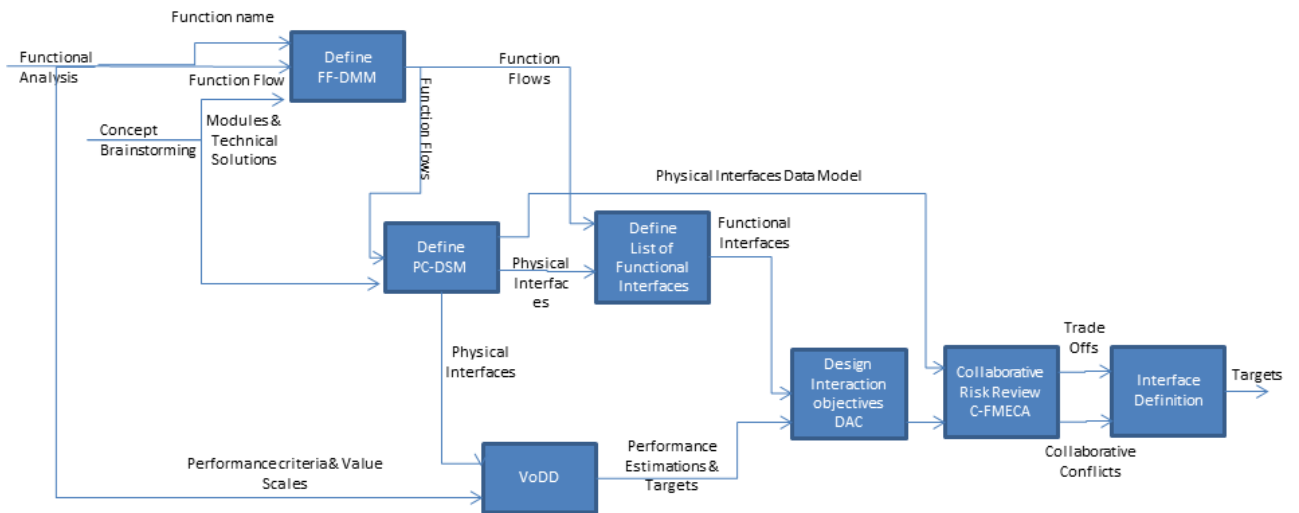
Function name

Functional Analysis

Function Flow

Define FF-DMM

Function Flows

Function Flows

Concept Brainstorming

Modules & Technical Solutions

Physical Interfaces Data Model

Define PC-DSM

Physical Interfac es

Define List of Functional Interfaces

Functional Interfaces

Physical Interfaces

Design Interaction objectives DAC

Collaborative Risk Review C-FMECA

Trade Offs

Interface Definition

Targets

Performance criteria & Value Scales

VoDD

Performance Estimations & Targets

Collaborative Conflicts